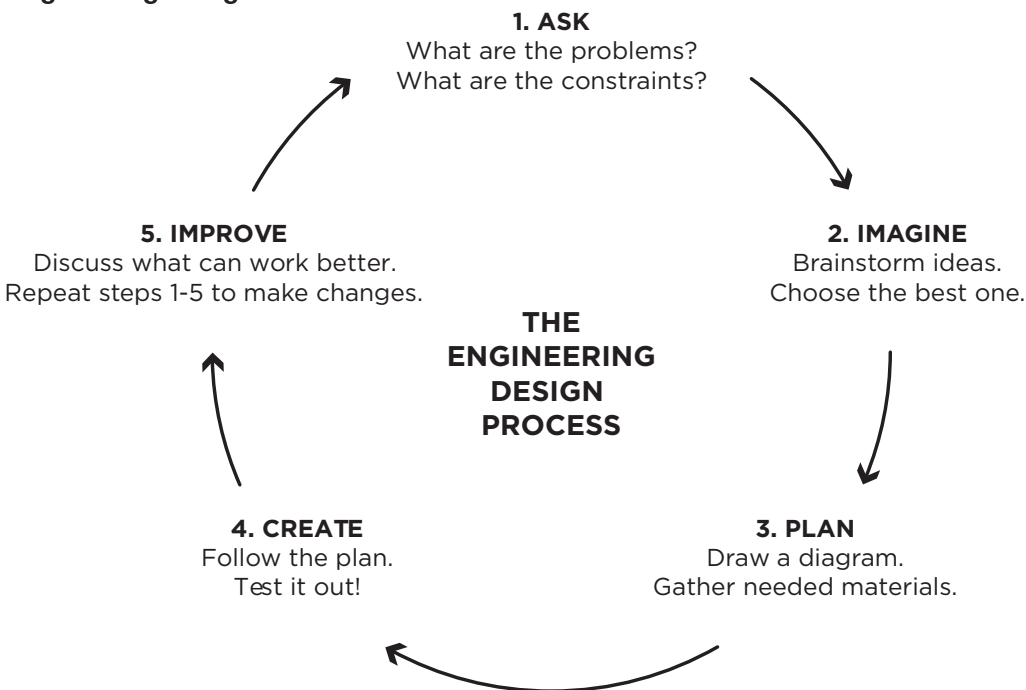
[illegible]

1. ASK
What are the problems?
What are the constraints?

2. IMAGINE
Brainstorm ideas.
Choose the best one.

3. PLAN
Draw a diagram.
Gather needed materials.

4. CREATE
Follow the plan.
Test it out!

5. IMPROVE
Discuss what can work better.
Repeat steps 1-5 to make changes.

THE ENGINEERING DESIGN PROCESS